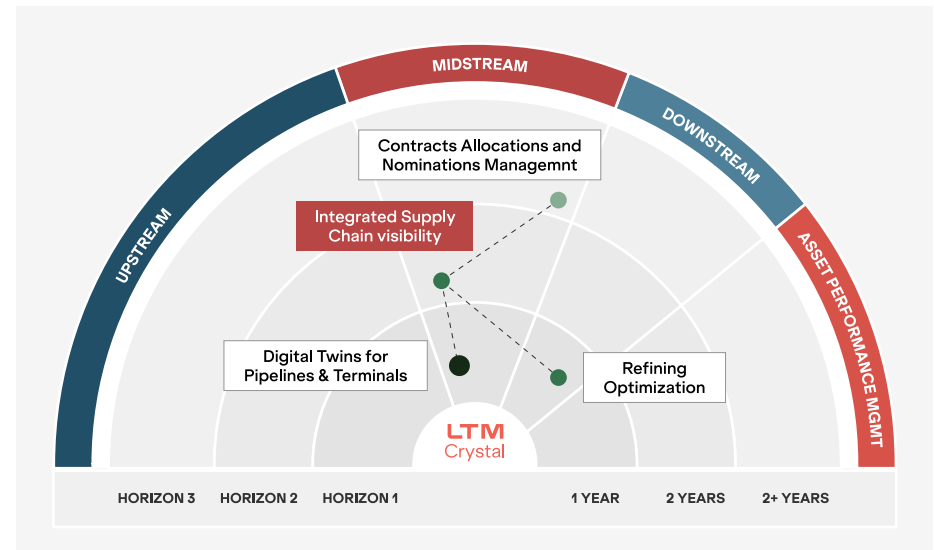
UPSTREAM
MIDSTREAM
DOWNSTREAM
ASSET PERFORMANCE MGMT

Contracts Allocations and Nominations Managemnt

Integrated Supply Chain visibility

Digital Twins for Pipelines & Terminals

Refining Optimization

LTM Crystal

HORIZON 3 HORIZON 2 HORIZON 1 1 YEAR 2 YEARS 2+ YEARS